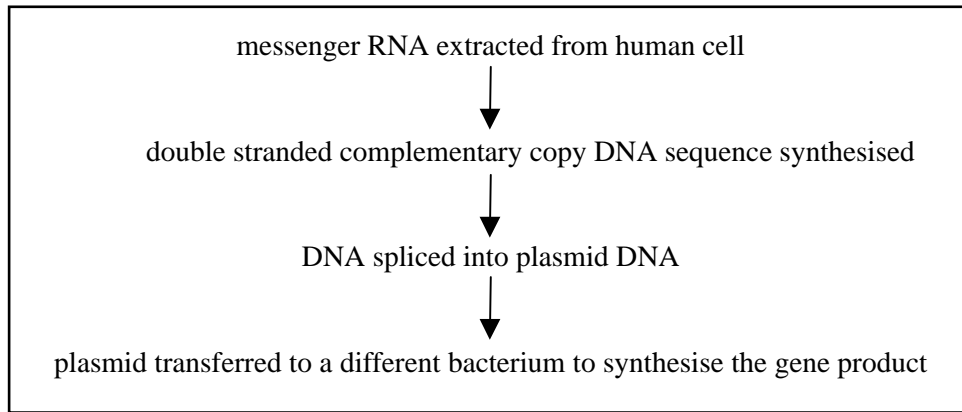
messenger RNA extracted from human cell

double stranded complementary copy DNA sequence synthesised

DNA spliced into plasmid DNA

plasmid transferred to a different bacterium to synthesise the gene product